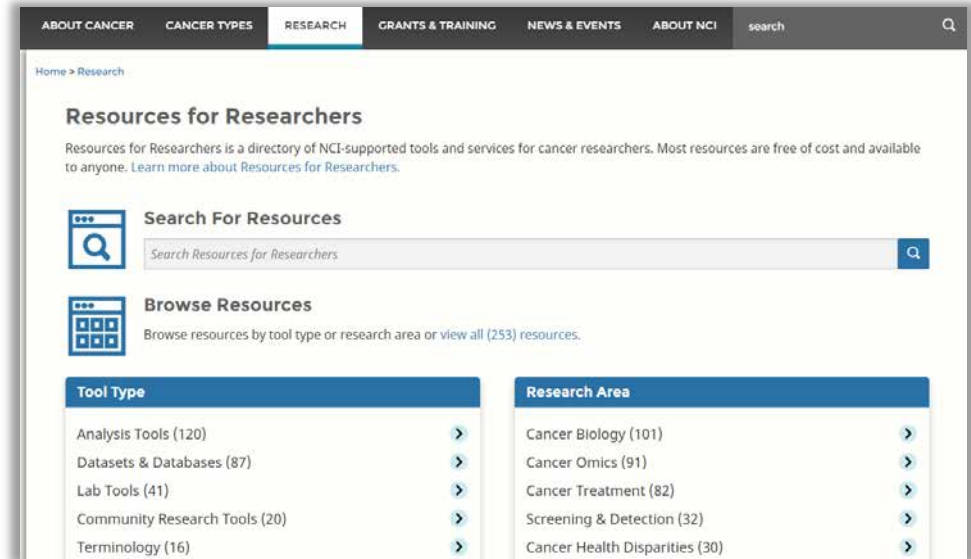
ABOUT CANCER CANCER TYPES RESEARCH GRANTS & TRAINING NEWS & EVENTS ABOUT NCI search

Home > Research

Resources for Researchers

Resources for Researchers is a directory of NCI-supported tools and services for cancer researchers. Most resources are free of cost and available to anyone. Learn more about Resources for Researchers.

Search For Resources

Search Resources for Researchers

Browse Resources

Browse resources by tool type or research area or view all (253) resources.

Tool Type

Analysis Tools (120)
Datasets & Databases (87)
Lab Tools (41)
Community Research Tools (20)
Terminology (16)

Research Area

Cancer Biology (101)
Cancer Omics (91)
Cancer Treatment (82)
Screening & Detection (32)
Cancer Health Disparities (30)